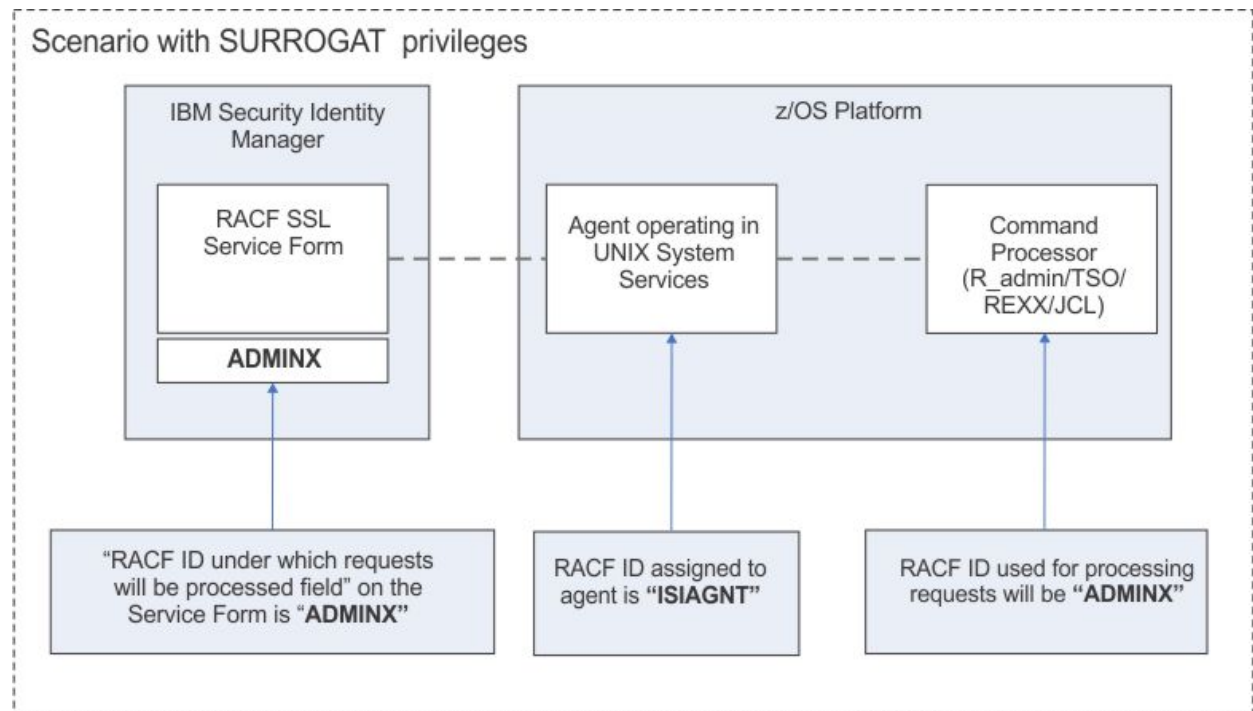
Scenario with SURROGAT privileges

IBM Security Identity Manager

RACF SSL Service Form

ADMINX

z/OS Platform

Agent operating in UNIX System Services

Command Processor (R_admin/TSO/ REXX/JCL)

“RACF ID under which requests will be processed field” on the Service Form is “ADMINX”

RACF ID assigned to agent is “ISIAGNT”

RACF ID used for processing requests will be “ADMINX”